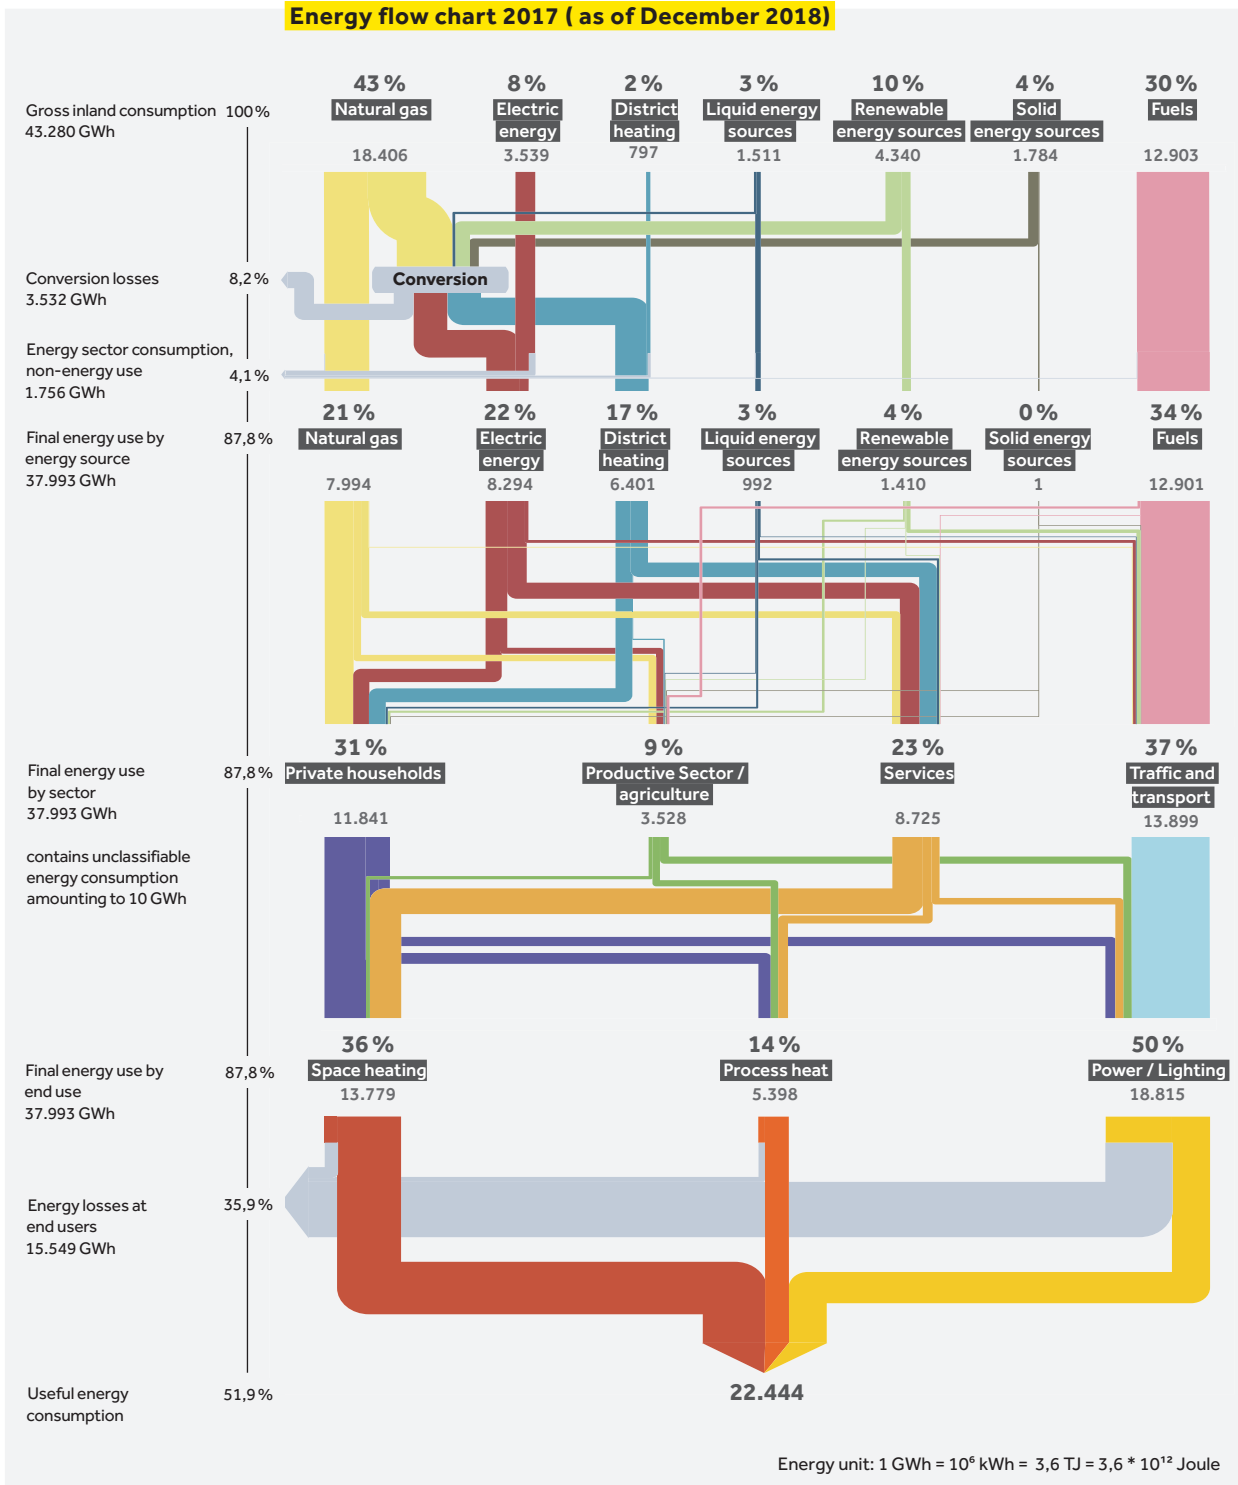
Energy flow chart 2017 ( as of December 2018)

Gross inland consumption 43.280 GWh
100 %

43 % Natural gas 18.406
8 % Electric energy 3.539
2 % District heating 797
3 % Liquid energy sources 1.511
10 % Renewable energy sources 4.340
4 % Solid energy sources 1.784
30 % Fuels 12.903

Conversion losses 3.532 GWh
8,2 %
Conversion

Energy sector consumption, non-energy use 1.756 GWh
4,1 %

Final energy use by energy source 37.993 GWh
87,8 %

21 % Natural gas 7.994
22 % Electric energy 8.294
17 % District heating 6.401
3 % Liquid energy sources 992
4 % Renewable energy sources 1.410
0 % Solid energy sources 1
34 % Fuels 12.901

Final energy use by sector 37.993 GWh
87,8 %

contains unclassifiable energy consumption amounting to 10 GWh

31 % Private households 11.841
9 % Productive Sector / agriculture 3.528
23 % Services 8.725
37 % Traffic and transport 13.899

Final energy use by end use 37.993 GWh
87,8 %

36 % Space heating 13.779
14 % Process heat 5.398
50 % Power / Lighting 18.815

Energy losses at end users 15.549 GWh
35,9 %

Useful energy consumption
51,9 %
22.444

Energy unit: 1 GWh = $10^6$ kWh = 3,6 TJ = 3,6 * $10^{12}$ Joule